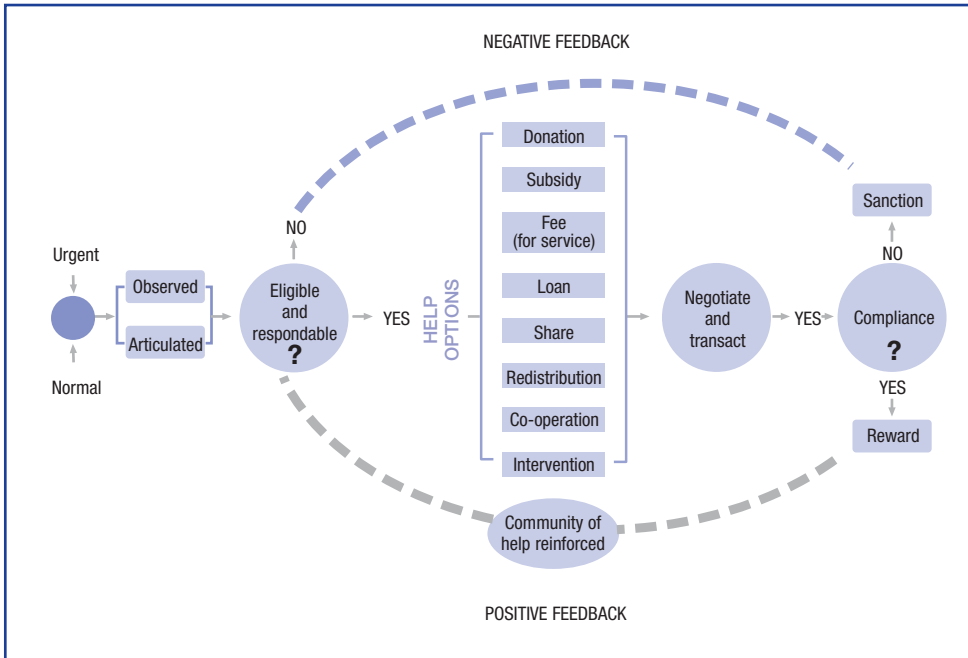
NEGATIVE FEEDBACK

Urgent

Normal

Observed

Articulated

Eligible and respondable ?

NO

YES

HELP OPTIONS

Donation

Subsidy

Fee (for service)

Loan

Share

Redistribution

Co-operation

Intervention

Negotiate and transact

YES

Compliance ?

NO

Sanction

YES

Reward

Community of help reinforced

POSITIVE FEEDBACK